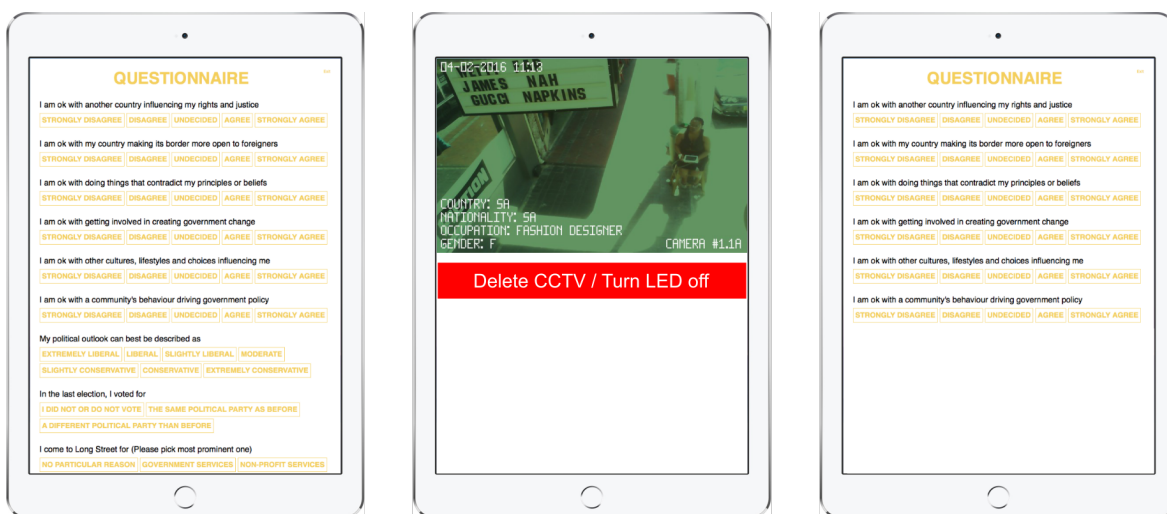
QUESTIONNAIRE

I am ok with another country influencing my rights and justice
STRONGLY DISAGREE DISAGREE UNDECIDED AGREE STRONGLY AGREE

I am ok with my country making its border more open to foreigners
STRONGLY DISAGREE DISAGREE UNDECIDED AGREE STRONGLY AGREE

I am ok with doing things that contradict my principles or beliefs
STRONGLY DISAGREE DISAGREE UNDECIDED AGREE STRONGLY AGREE

I am ok with getting involved in creating government change
STRONGLY DISAGREE DISAGREE UNDECIDED AGREE STRONGLY AGREE

I am ok with other cultures, lifestyles and choices influencing me
STRONGLY DISAGREE DISAGREE UNDECIDED AGREE STRONGLY AGREE

I am ok with a community's behaviour driving government policy
STRONGLY DISAGREE DISAGREE UNDECIDED AGREE STRONGLY AGREE

My political outlook can best be described as
EXTREMELY LIBERAL LIBERAL SLIGHTLY LIBERAL MODERATE SLIGHTLY CONSERVATIVE CONSERVATIVE EXTREMELY CONSERVATIVE

In the last election, I voted for
I DID NOT OR DO NOT VOTE THE SAME POLITICAL PARTY AS BEFORE A DIFFERENT POLITICAL PARTY THAN BEFORE

I come to Long Street for (Please pick most prominent one)
NO PARTICULAR REASON GOVERNMENT SERVICES NON-PROFIT SERVICES

04-02-2016 11:13
JAMES NAH
GUCCI NAPKINS

COUNTRY: SA
NATIONALITY: SA
OCCUPATION: FASHION DESIGNER
GENDER: F
CAMERA #1.1A

Delete CCTV / Turn LED off

QUESTIONNAIRE

I am ok with another country influencing my rights and justice
STRONGLY DISAGREE DISAGREE UNDECIDED AGREE STRONGLY AGREE

I am ok with my country making its border more open to foreigners
STRONGLY DISAGREE DISAGREE UNDECIDED AGREE STRONGLY AGREE

I am ok with doing things that contradict my principles or beliefs
STRONGLY DISAGREE DISAGREE UNDECIDED AGREE STRONGLY AGREE

I am ok with getting involved in creating government change
STRONGLY DISAGREE DISAGREE UNDECIDED AGREE STRONGLY AGREE

I am ok with other cultures, lifestyles and choices influencing me
STRONGLY DISAGREE DISAGREE UNDECIDED AGREE STRONGLY AGREE

I am ok with a community's behaviour driving government policy
STRONGLY DISAGREE DISAGREE UNDECIDED AGREE STRONGLY AGREE